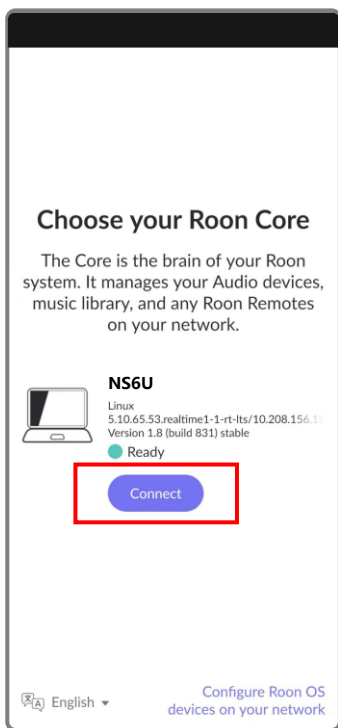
Choose your Roon Core

The Core is the brain of your Roon system. It manages your Audio devices, music library, and any Roon Remotes on your network.

NS6U

Linux
5.10.65.53.realtime1-1-rt-lts/10.208.156.1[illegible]
Version 1.8 (build 831) stable

Ready

Connect

English

Configure Roon OS devices on your network